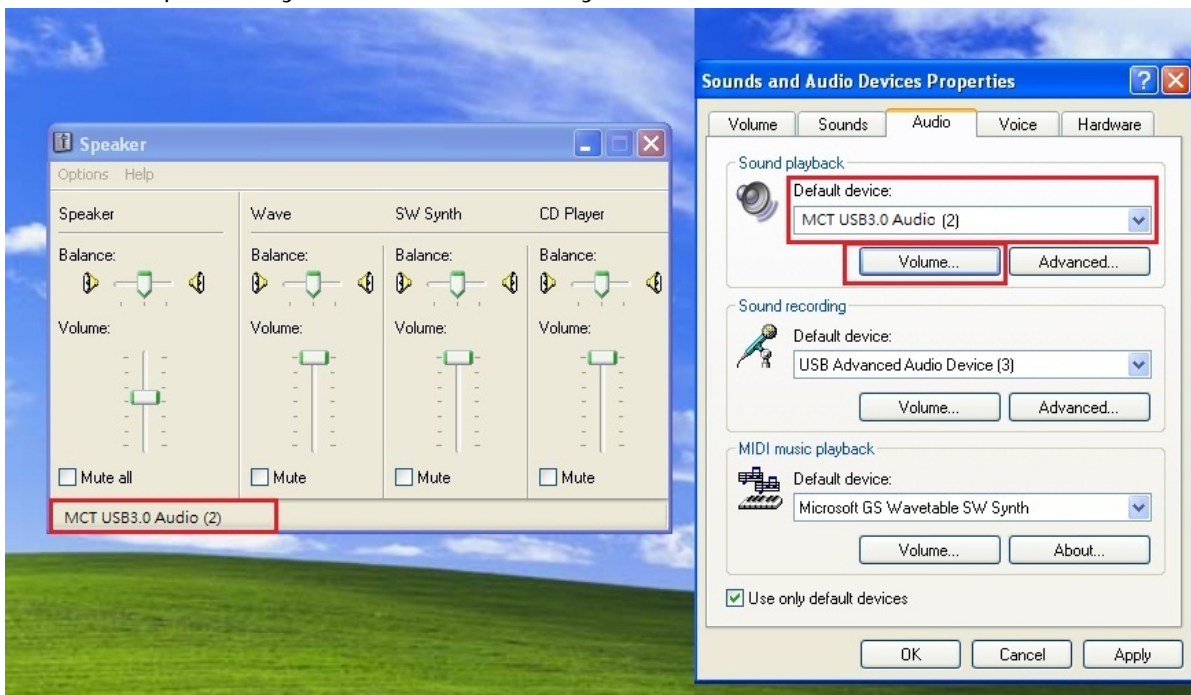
Speaker

Options Help

Speaker

Balance:

Volume:

Mute all

Wave

Balance:

Volume:

Mute

SW Synth

Balance:

Volume:

Mute

CD Player

Balance:

Volume:

Mute

MCT USB3.0 Audio (2)

Sounds and Audio Devices Properties

Volume | Sounds | Audio | Voice | Hardware

Sound playback

Default device:

MCT USB3.0 Audio (2)

Volume... Advanced...

Sound recording

Default device:

USB Advanced Audio Device (3)

Volume... Advanced...

MIDI music playback

Default device:

Microsoft GS Wavetable SW Synth

Volume... About...

Use only default devices

OK Cancel Apply